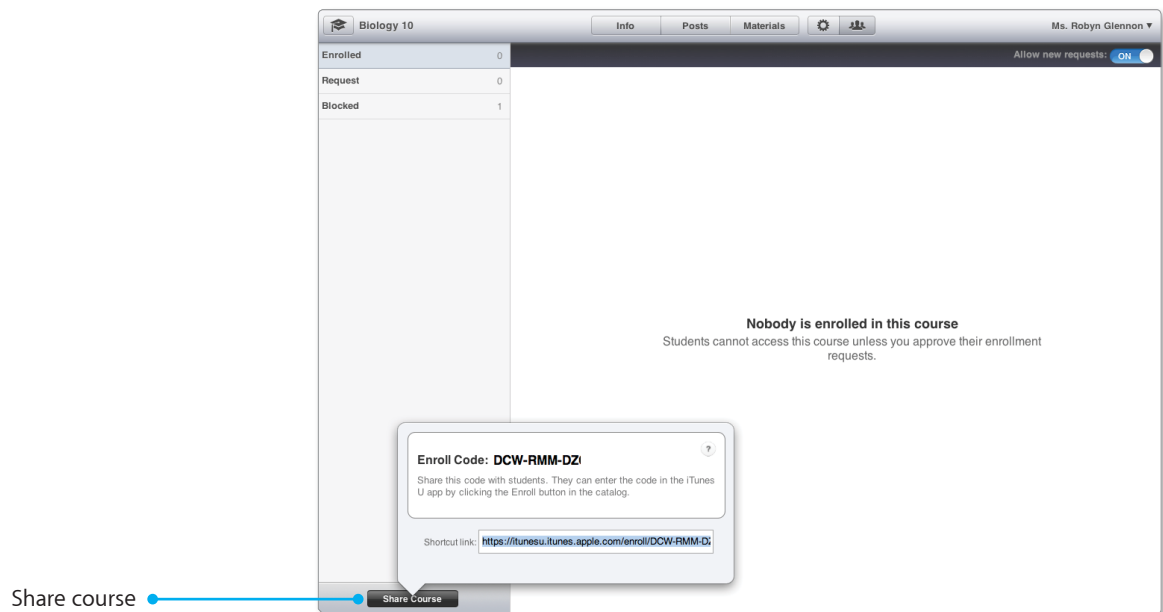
Biology 10

Info Posts Materials

Ms. Robyn Glennon ▾

Enrolled 0
Request 0
Blocked 1

Allow new requests: ON

Nobody is enrolled in this course

Students cannot access this course unless you approve their enrollment requests.

?

Enroll Code: DCW-RMM-DZ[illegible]

Share this code with students. They can enter the code in the iTunes U app by clicking the Enroll button in the catalog.

Shortcut link: https://itunesu.itunes.apple.com/enroll/DCW-RMM-D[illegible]

Share course

Share Course